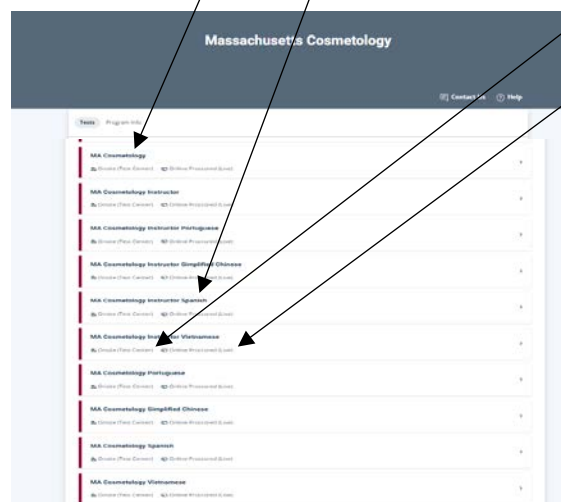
Massachusetts Cosmetology

Contact Us ⓘ Help

Tests Program Info

MA Cosmetology
Onsite (Test Center) Online Proctored (Live)

MA Cosmetology Instructor
Onsite (Test Center) Online Proctored (Live)

MA Cosmetology Instructor Portuguese
Onsite (Test Center) Online Proctored (Live)

MA Cosmetology Instructor Simplified Chinese
Onsite (Test Center) Online Proctored (Live)

MA Cosmetology Instructor Spanish
Onsite (Test Center) Online Proctored (Live)

MA Cosmetology Instructor Vietnamese
Onsite (Test Center) Online Proctored (Live)

MA Cosmetology Portuguese
Onsite (Test Center) Online Proctored (Live)

MA Cosmetology Simplified Chinese
Onsite (Test Center) Online Proctored (Live)

MA Cosmetology Spanish
Onsite (Test Center) Online Proctored (Live)

MA Cosmetology Vietnamese
Onsite (Test Center) Online Proctored (Live)